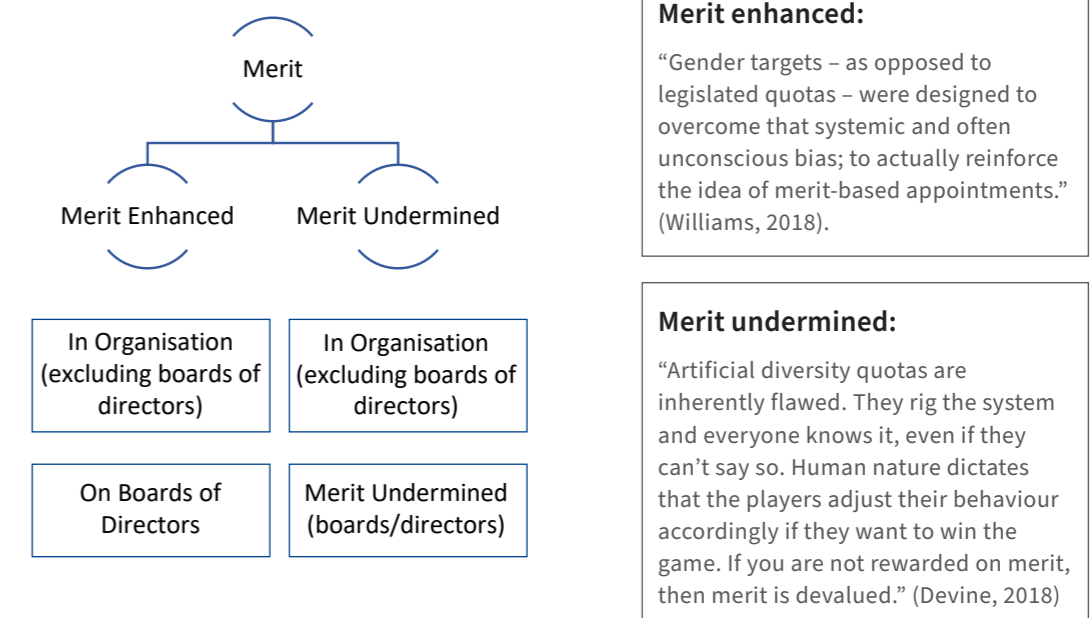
Merit

Merit Enhanced

Merit Undermined

In Organisation (excluding boards of directors)

In Organisation (excluding boards of directors)

On Boards of Directors

Merit Undermined (boards/directors)

Merit enhanced:

“Gender targets – as opposed to legislated quotas – were designed to overcome that systemic and often unconscious bias; to actually reinforce the idea of merit-based appointments.” (Williams, 2018).

Merit undermined:

“Artificial diversity quotas are inherently flawed. They rig the system and everyone knows it, even if they can’t say so. Human nature dictates that the players adjust their behaviour accordingly if they want to win the game. If you are not rewarded on merit, then merit is devalued.” (Devine, 2018)